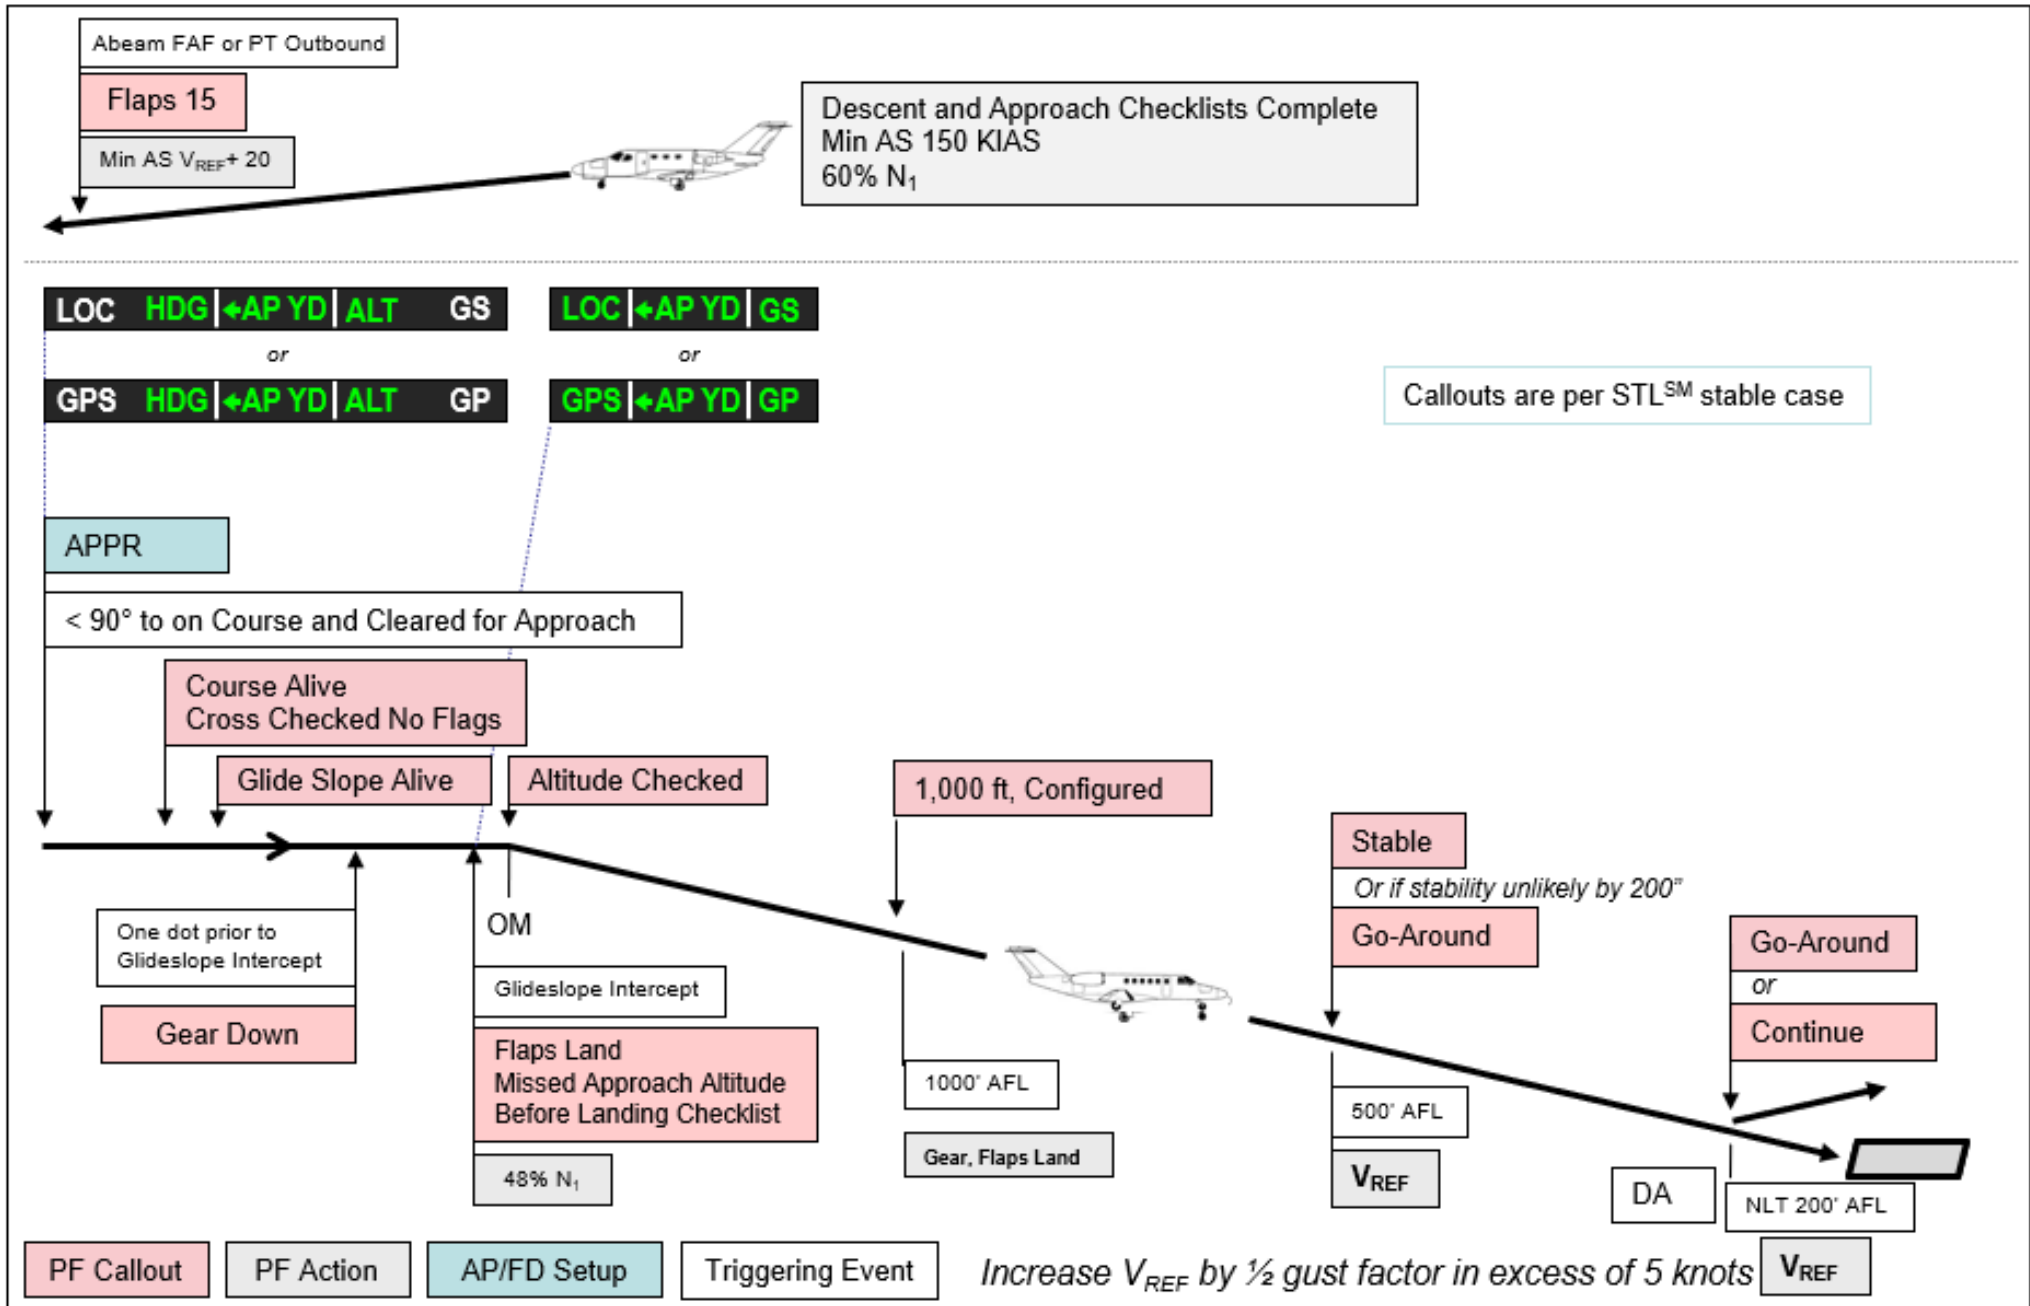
Abeam FAF or PT Outbound

Flaps 15

Min AS $V_{REF}$+ 20

Descent and Approach Checklists Complete
Min AS 150 KIAS
60% $N_1$

LOC HDG ←AP YD ALT GS

or

GPS HDG ←AP YD ALT GP

LOC ←AP YD GS

or

GPS ←AP YD GP

Callouts are per STL$^{SM}$ stable case

APPR

< 90° to on Course and Cleared for Approach

Course Alive
Cross Checked No Flags

Glide Slope Alive

Altitude Checked

1,000 ft, Configured

Stable

Or if stability unlikely by 200"

Go-Around

Go-Around

or

Continue

One dot prior to Glideslope Intercept

Gear Down

OM

Glideslope Intercept

Flaps Land
Missed Approach Altitude
Before Landing Checklist

48% $N_1$

1000' AFL

Gear, Flaps Land

500' AFL

$V_{REF}$

DA

NLT 200' AFL

PF Callout

PF Action

AP/FD Setup

Triggering Event

Increase $V_{REF}$ by ½ gust factor in excess of 5 knots

$V_{REF}$